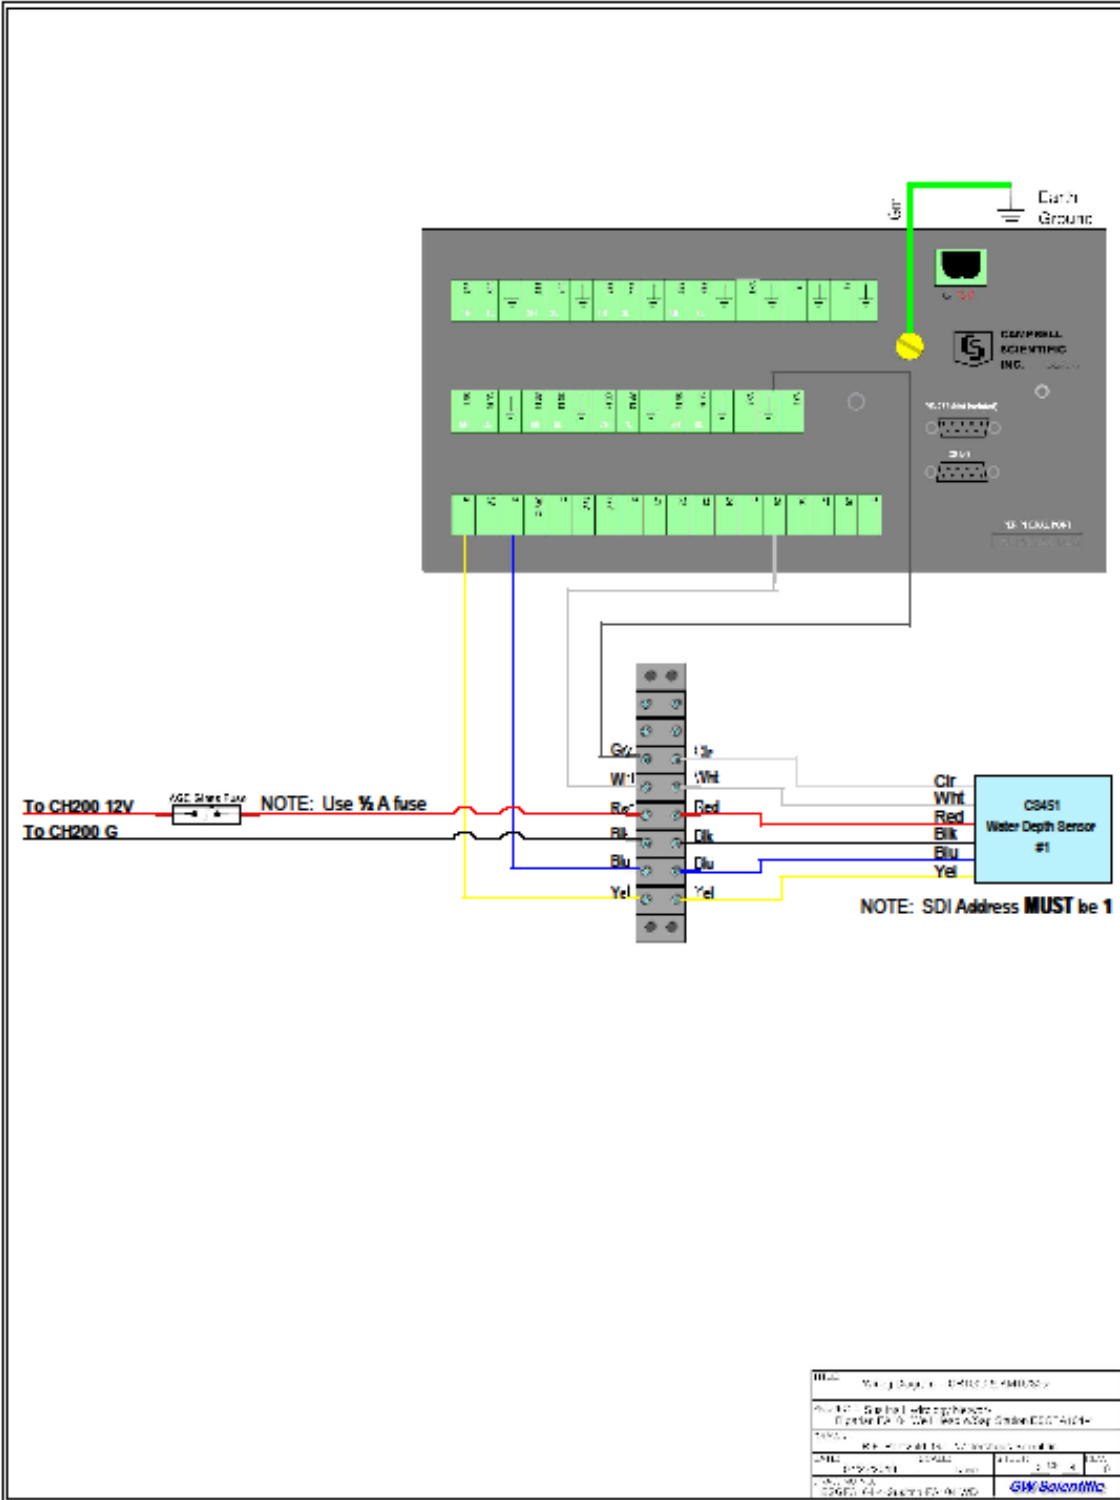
Grn

Earth Ground

CAMPBELL SCIENTIFIC INC.

Gry
Wht
Red
Blk
Blu
Yel

Clr
Wht
Red
Blk
Blu
Yel

Clr
Wht
Red
Blk
Blu
Yel

CS451
Water Depth Sensor
#1

To CH200 12V
To CH200 G

AGC Slow Fuse

NOTE: Use ½ A fuse

NOTE: SDI Address MUST be 1

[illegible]

GW Scientific